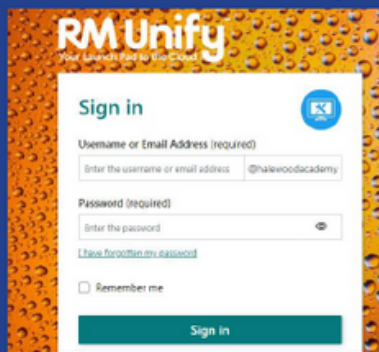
RM Unify
Your Launch Pad to the Cloud

Sign in

Username or Email Address (required)

Enter the username or email address

@halewoodacademy

Password (required)

Enter the password

I have forgotten my password

Remember me

Sign in